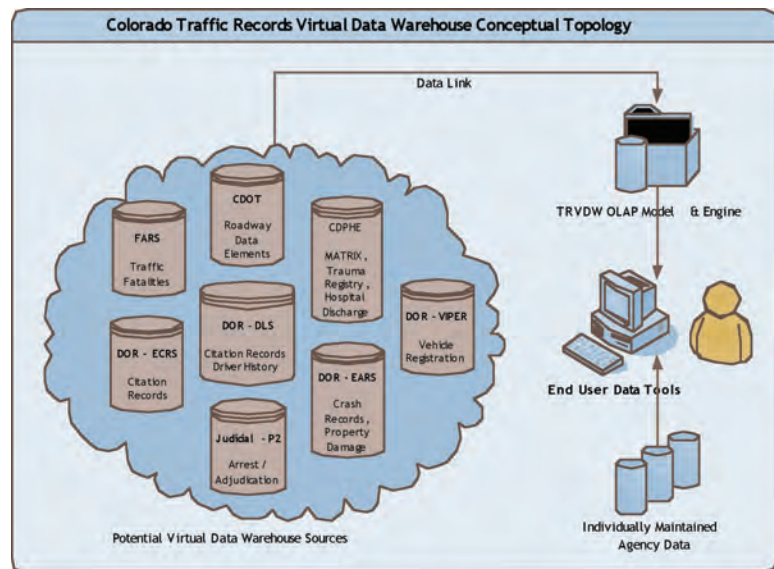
Colorado Traffic Records Virtual Data Warehouse Conceptual Topology

Data Link

CDOT
Roadway Data Elements

FARS
Traffic Fatalities

CDPHE
MATRIX, Trauma Registry, Hospital Discharge

DOR - DLS
Citation Records Driver History

DOR - VIPER
Vehicle Registration

DOR - ECRS
Citation Records

DOR - EARS
Crash Records, Property Damage

Judicial - P2
Arrest / Adjudication

Potential Virtual Data Warehouse Sources

TRVDW OLAP Model & Engine

End User Data Tools

Individually Maintained Agency Data